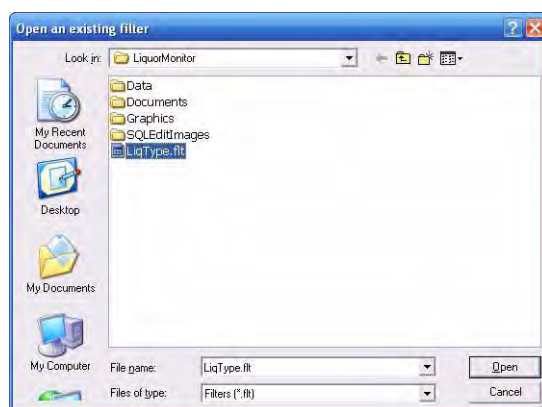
Open an existing filter

Look in: LiquorMonitor

Data
Documents
Graphics
SQLEditImages
LiqType.flt

My Recent Documents

Desktop

My Documents

My Computer

File name: LiqType.flt

Files of type: Filters (*.flt)

Open

Cancel